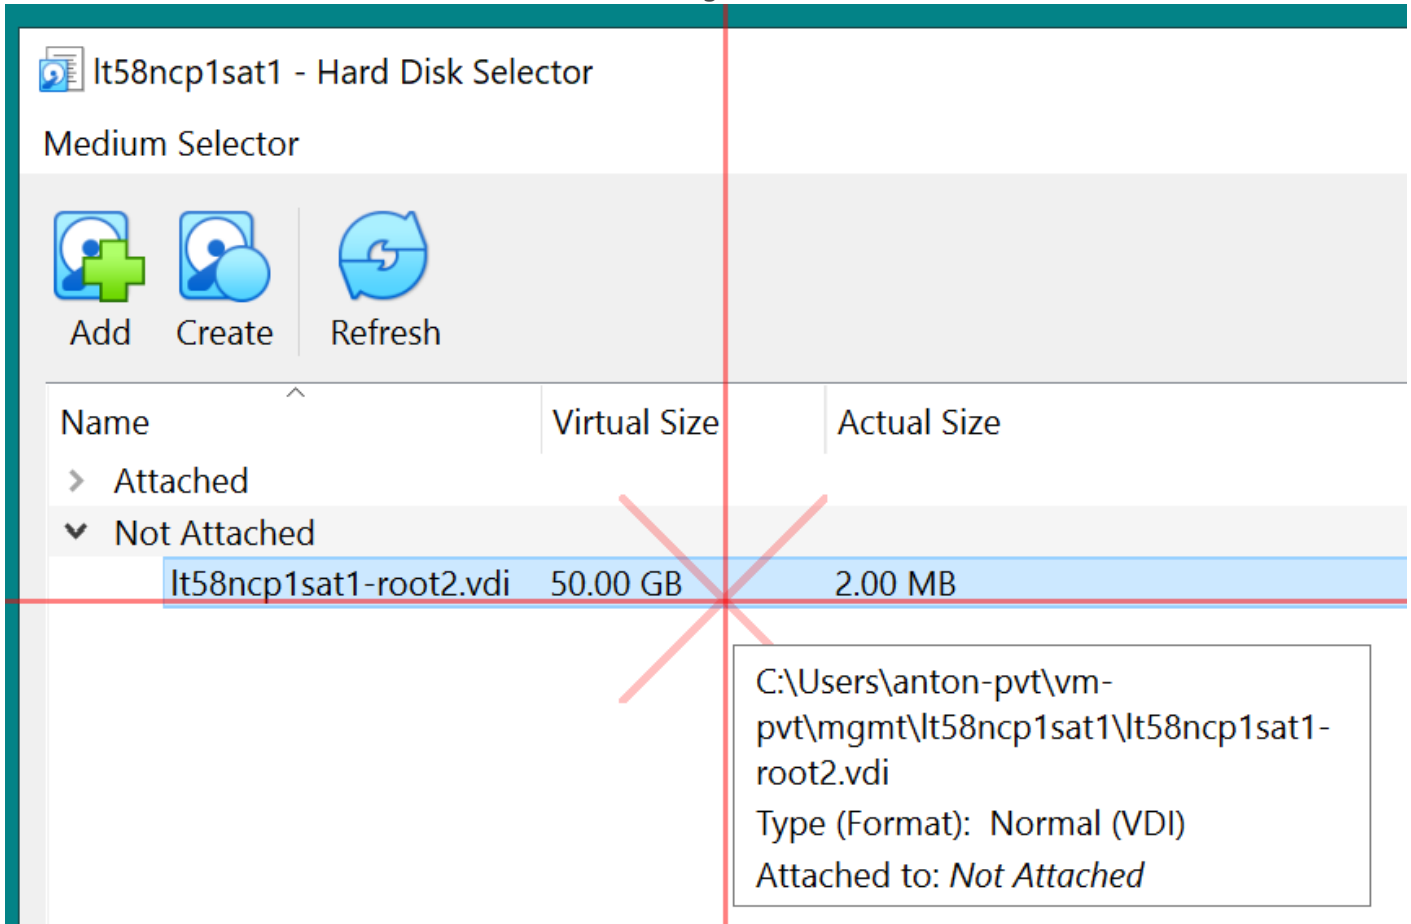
lt58ncp1sat1 - Hard Disk Selector

Medium Selector

Add Create Refresh

| Name | Virtual Size | Actual Size |
|---|---|---|
| Attached | | |
| Not Attached | | |
| lt58ncp1sat1-root2.vdi | 50.00 GB | 2.00 MB |

C:\Users\anton-pvt\vm-pvt\mgmt\lt58ncp1sat1\lt58ncp1sat1-root2.vdi
Type (Format): Normal (VDI)
Attached to: Not Attached